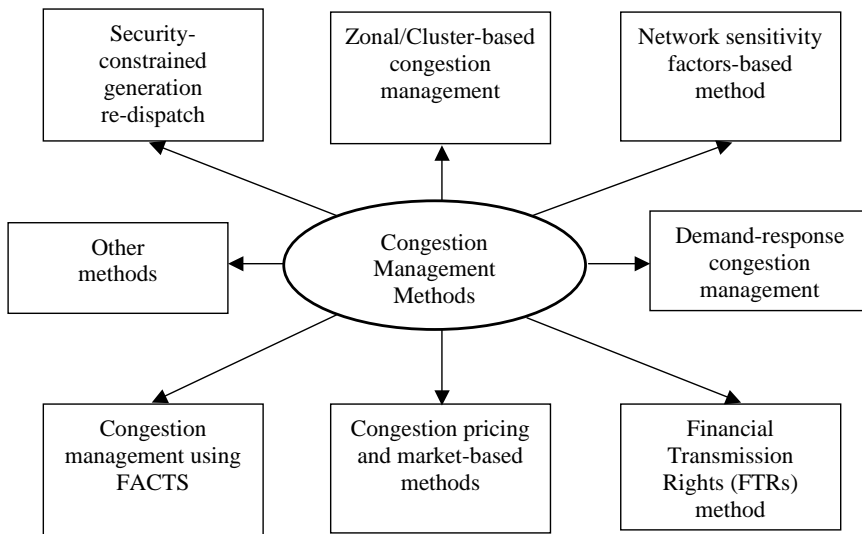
Security-constrained generation re-dispatch

Zonal/Cluster-based congestion management

Network sensitivity factors-based method

Other methods

Congestion Management Methods

Demand-response congestion management

Congestion management using FACTS

Congestion pricing and market-based methods

Financial Transmission Rights (FTRs) method